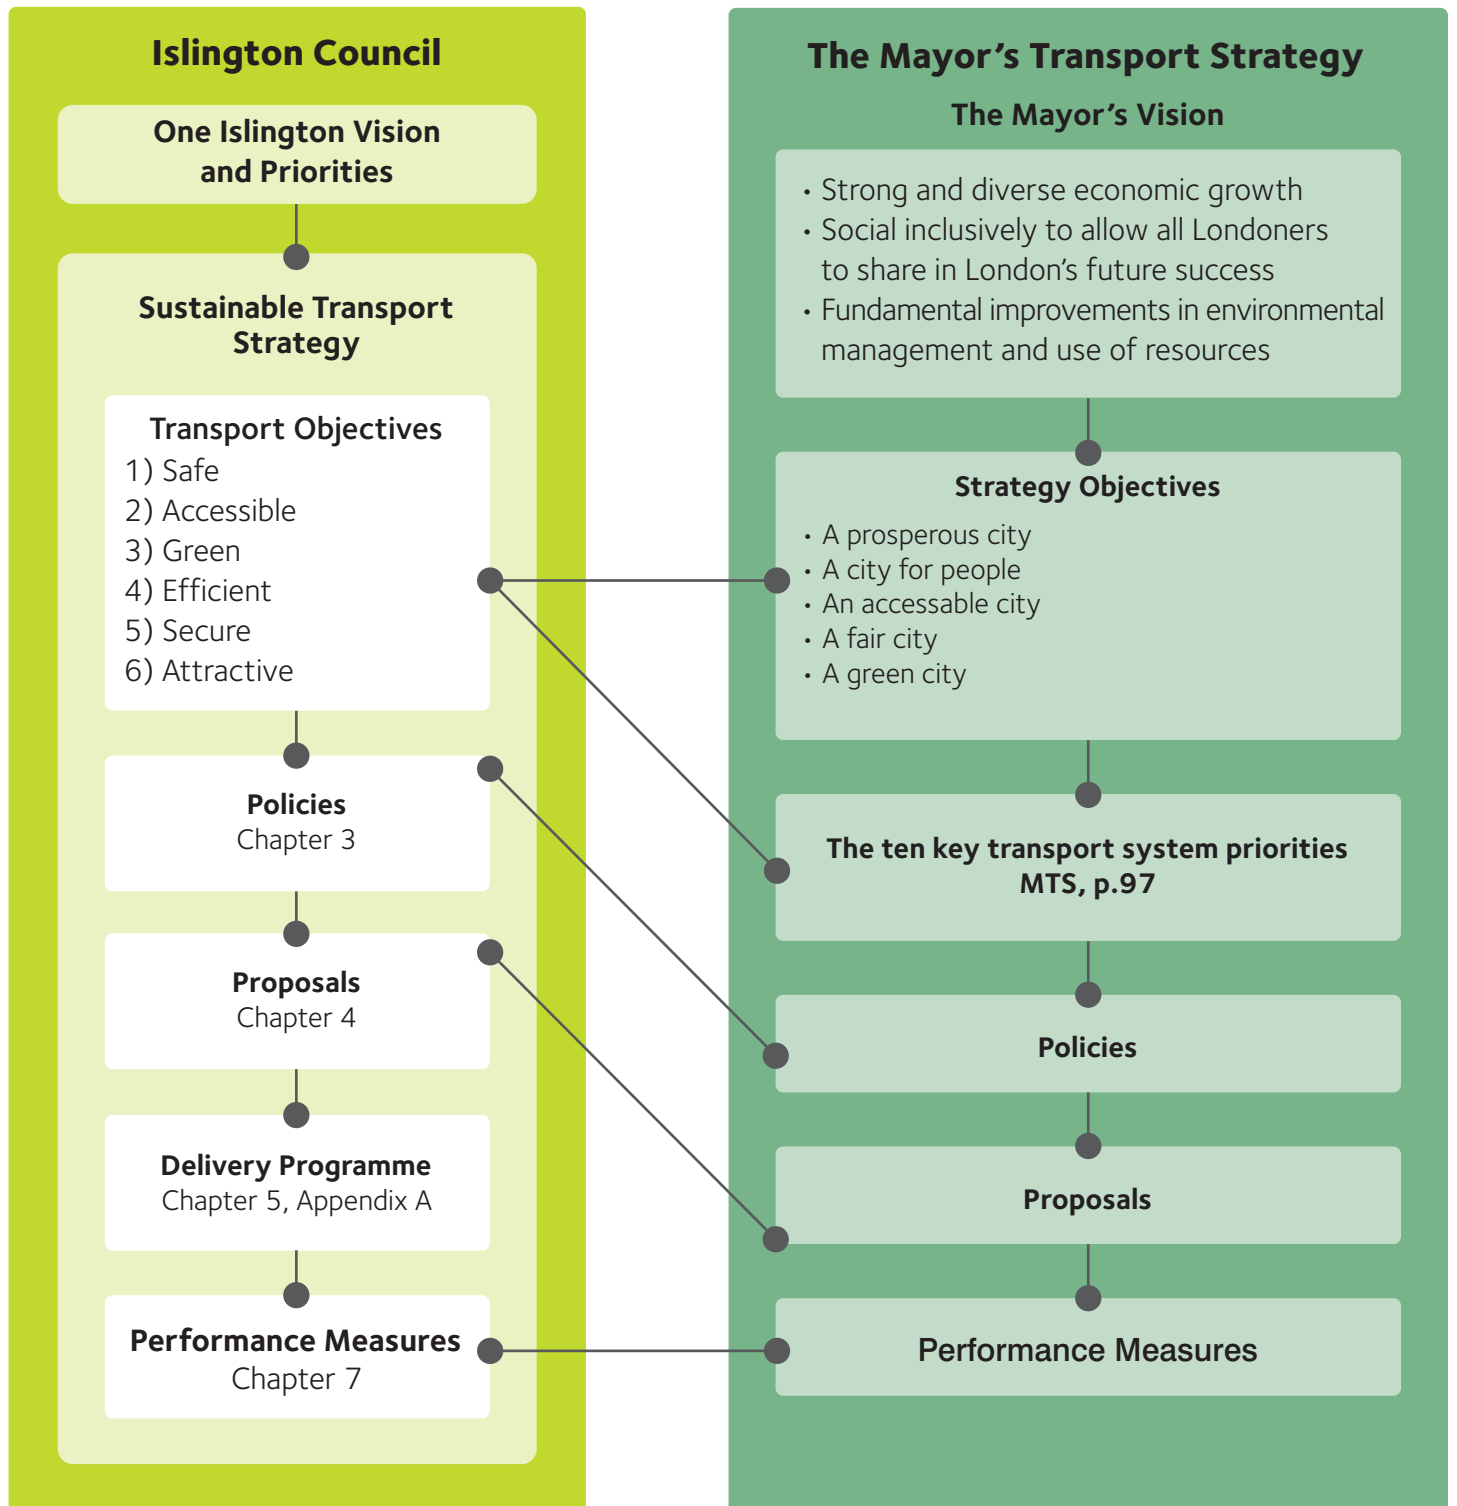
Islington Council

One Islington Vision and Priorities

Sustainable Transport Strategy

Transport Objectives
1) Safe
2) Accessible
3) Green
4) Efficient
5) Secure
6) Attractive

Policies
Chapter 3

Proposals
Chapter 4

Delivery Programme
Chapter 5, Appendix A

Performance Measures
Chapter 7

The Mayor's Transport Strategy

The Mayor's Vision

• Strong and diverse economic growth
• Social inclusively to allow all Londoners to share in London's future success
• Fundamental improvements in environmental management and use of resources

Strategy Objectives
• A prosperous city
• A city for people
• An accessable city
• A fair city
• A green city

The ten key transport system priorities MTS, p.97

Policies

Proposals

Performance Measures